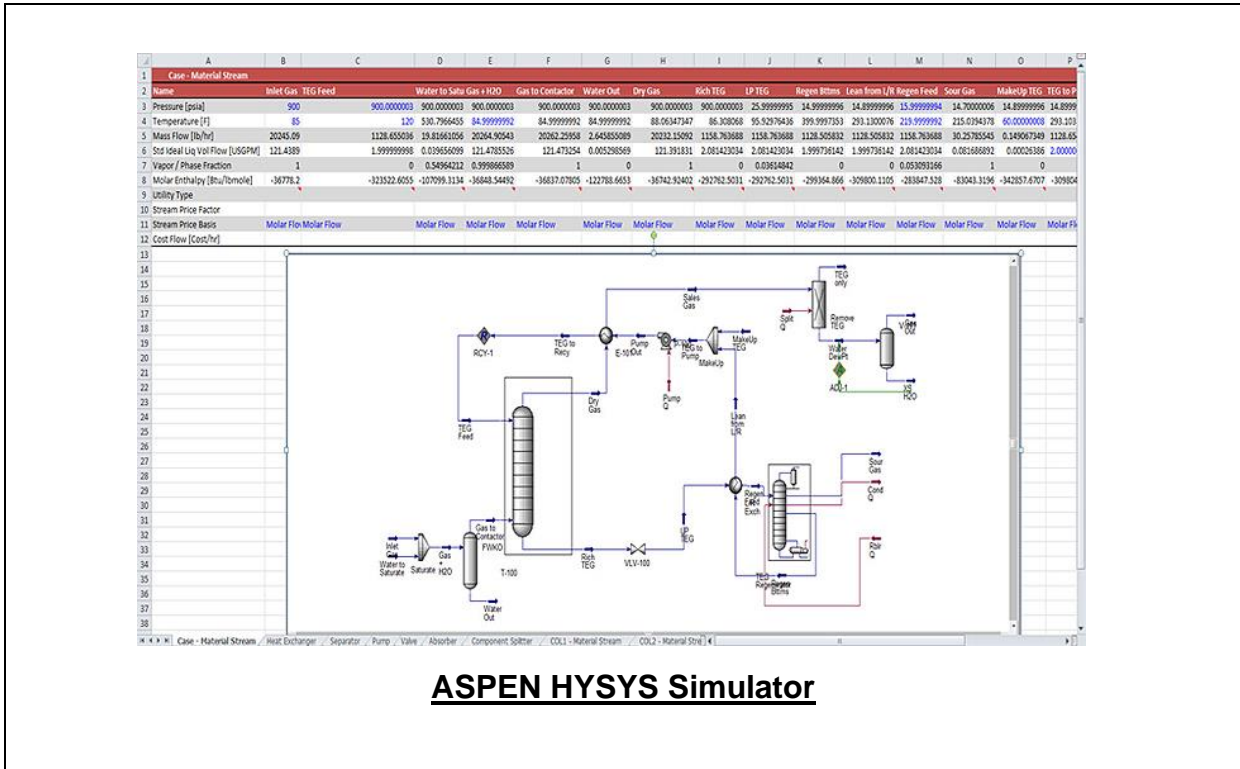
| | A | B | C | D | E | F | G | H | I | J | K | L | M | N | O | P |
|---|---|---|---|---|---|---|---|---|---|---|---|---|---|---|---|---|
| 1 | Case - Material Stream | | | | | | | | | | | | | | | |
| 2 | Name | Inlet Gas | TEG Feed | Water to Satu | Gas + H2O | Gas to Contactor | Water Out | Dry Gas | Rich TEG | LP TEG | Regen Bttms | Lean from L/R | Regen Feed | Sour Gas | MakeUp TEG | TEG to P |
| 3 | Pressure [psia] | 900 | 900.0000003 | 900.0000003 | 900.0000003 | 900.0000003 | 900.0000003 | 900.0000003 | 900.0000003 | 25.99999995 | 14.99999996 | 14.89999996 | 15.99999994 | 14.70000006 | 14.89999996 | 14.8999 |
| 4 | Temperature [F] | 85 | 120 | 530.7966455 | 84.99999992 | 84.99999992 | 84.99999992 | 88.06347347 | 86.308068 | 95.92976436 | 399.9997353 | 293.1300076 | 219.9999992 | 215.0394378 | 60.00000008 | 293.103 |
| 5 | Mass Flow [lb/hr] | 20245.09 | 1128.655036 | 19.81661056 | 20264.90543 | 20262.25958 | 2.645855089 | 20232.15092 | 1158.763688 | 1158.763688 | 1128.505832 | 1128.505832 | 1158.763688 | 30.25785545 | 0.149067349 | 1128.65 |
| 6 | Std Ideal Liq Vol Flow [USGPM] | 121.4389 | 1.999999998 | 0.039656099 | 121.4785526 | 121.473254 | 0.005298569 | 121.391831 | 2.081423034 | 2.081423034 | 1.999736142 | 1.999736142 | 2.081423034 | 0.081686892 | 0.00026386 | 2.00000 |
| 7 | Vapor / Phase Fraction | 1 | 0 | 0.54964212 | 0.999866589 | 1 | 0 | 1 | 0 | 0.03614842 | 0 | 0 | 0.053093166 | 1 | 0 | |
| 8 | Molar Enthalpy [Btu/lbmole] | -36778.2 | -323522.6055 | -107099.3134 | -36848.54492 | -36837.07805 | -122788.6653 | -36742.92402 | -292762.5031 | -292762.5031 | -299364.866 | -309800.1105 | -283847.528 | -83043.3196 | -342857.6707 | -309804 |
| 9 | Utility Type | | | | | | | | | | | | | | | |
| 10 | Stream Price Factor | | | | | | | | | | | | | | | |
| 11 | Stream Price Basis | Molar Flow | Molar Flow | Molar Flow | Molar Flow | Molar Flow | Molar Flow | Molar Flow | Molar Flow | Molar Flow | Molar Flow | Molar Flow | Molar Flow | Molar Flow | Molar Flow | Molar Fl |
| 12 | Cost Flow [Cost/hr] | | | | | | | | | | | | | | | |

13 14 15 16 17 18 19 20 21 22 23 24 25 26 27 28 29 30 31 32 33 34 35 36 37 38

TEG only
Sales Gas
Sple Q
Remove TEG
Vent Out
RCY-1
TEG to Recy
E-100
Pump Out
TEG to Pump
MakeUp
MakeUp TEG
Water DewPt
ADJ-1
XS H2O
Pump Q
Dry Gas
TEG Feed
Lean from L/R
Sour Gas
Cond Q
Regen Feed Exch
Gas to Contactor
FWKO
Inlet Gas
Water to Saturate
Saturate
Gas + H2O
T-100
Rich TEG
VLV-100
LP TEG
Rblr Q
TEG Regen
Regen Bttms
Water Out

Case - Material Stream / Heat Exchanger / Separator / Pump / Valve / Absorber / Component Splitter / COL1 - Material Stream / COL2 - Material Stre

ASPEN HYSYS Simulator